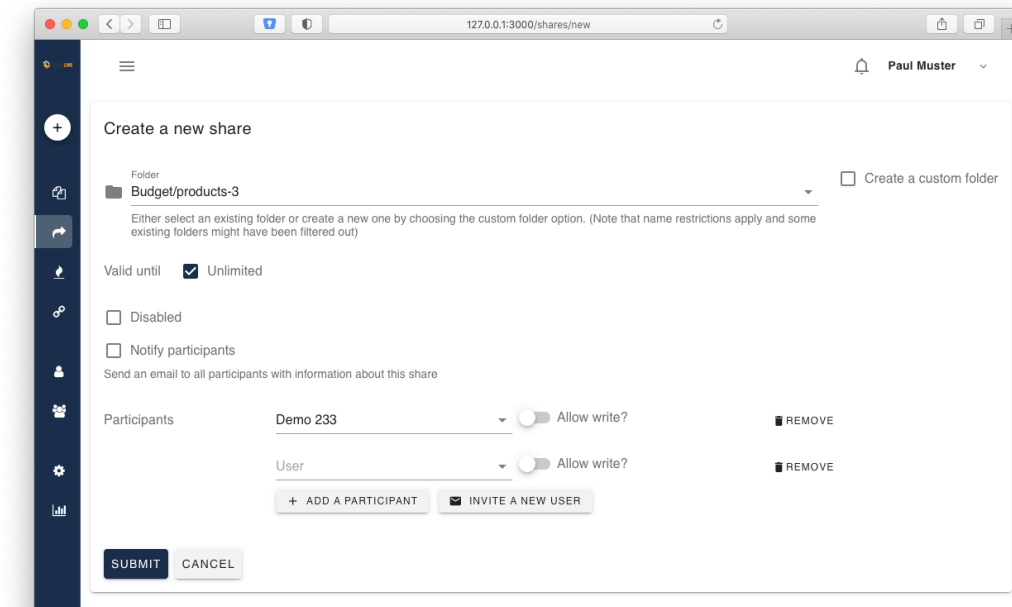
127.0.0.1:3000/shares/new

Paul Muster

Create a new share

Folder
Budget/products-3

Create a custom folder

Either select an existing folder or create a new one by choosing the custom folder option. (Note that name restrictions apply and some existing folders might have been filtered out)

Valid until Unlimited

Disabled

Notify participants

Send an email to all participants with information about this share

Participants Demo 233 Allow write? REMOVE

User Allow write? REMOVE

+ ADD A PARTICIPANT INVITE A NEW USER

SUBMIT CANCEL